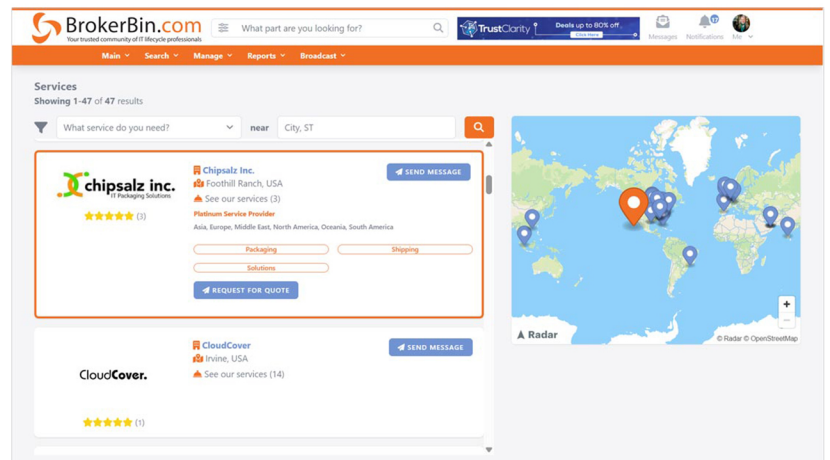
BrokerBin.com
Your trusted community of IT lifecycle professionals

What part are you looking for?

TrustClarity Deals up to 80% off Click Here

Messages Notifications 17 Me

Main Search Manage Reports Broadcast

Services
Showing 1–47 of 47 results

What service do you need? near City, ST

chipsalz inc. IT Packaging Solutions
(3)

Chipsalz Inc.
Foothill Ranch, USA
See our services (3)
Platinum Service Provider
Asia, Europe, Middle East, North America, Oceania, South America

SEND MESSAGE

Packaging
Shipping
Solutions

REQUEST FOR QUOTE

CloudCover.
(1)

CloudCover
Irvine, USA
See our services (14)

SEND MESSAGE

Radar
© Radar © OpenStreetMap